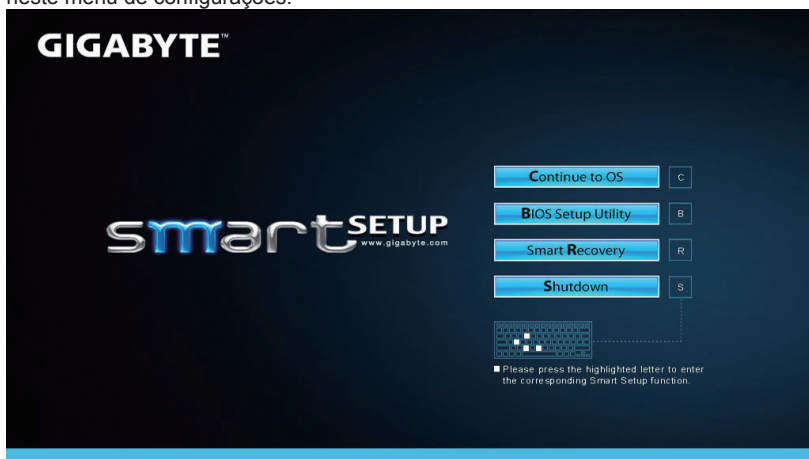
neste menu de configurações.

GIGABYTE™

smart SETUP
www.gigabyte.com

Continue to OS C

BIOS Setup Utility B

Smart Recovery R

Shutdown S

Please press the highlighted letter to enter the corresponding Smart Setup function.